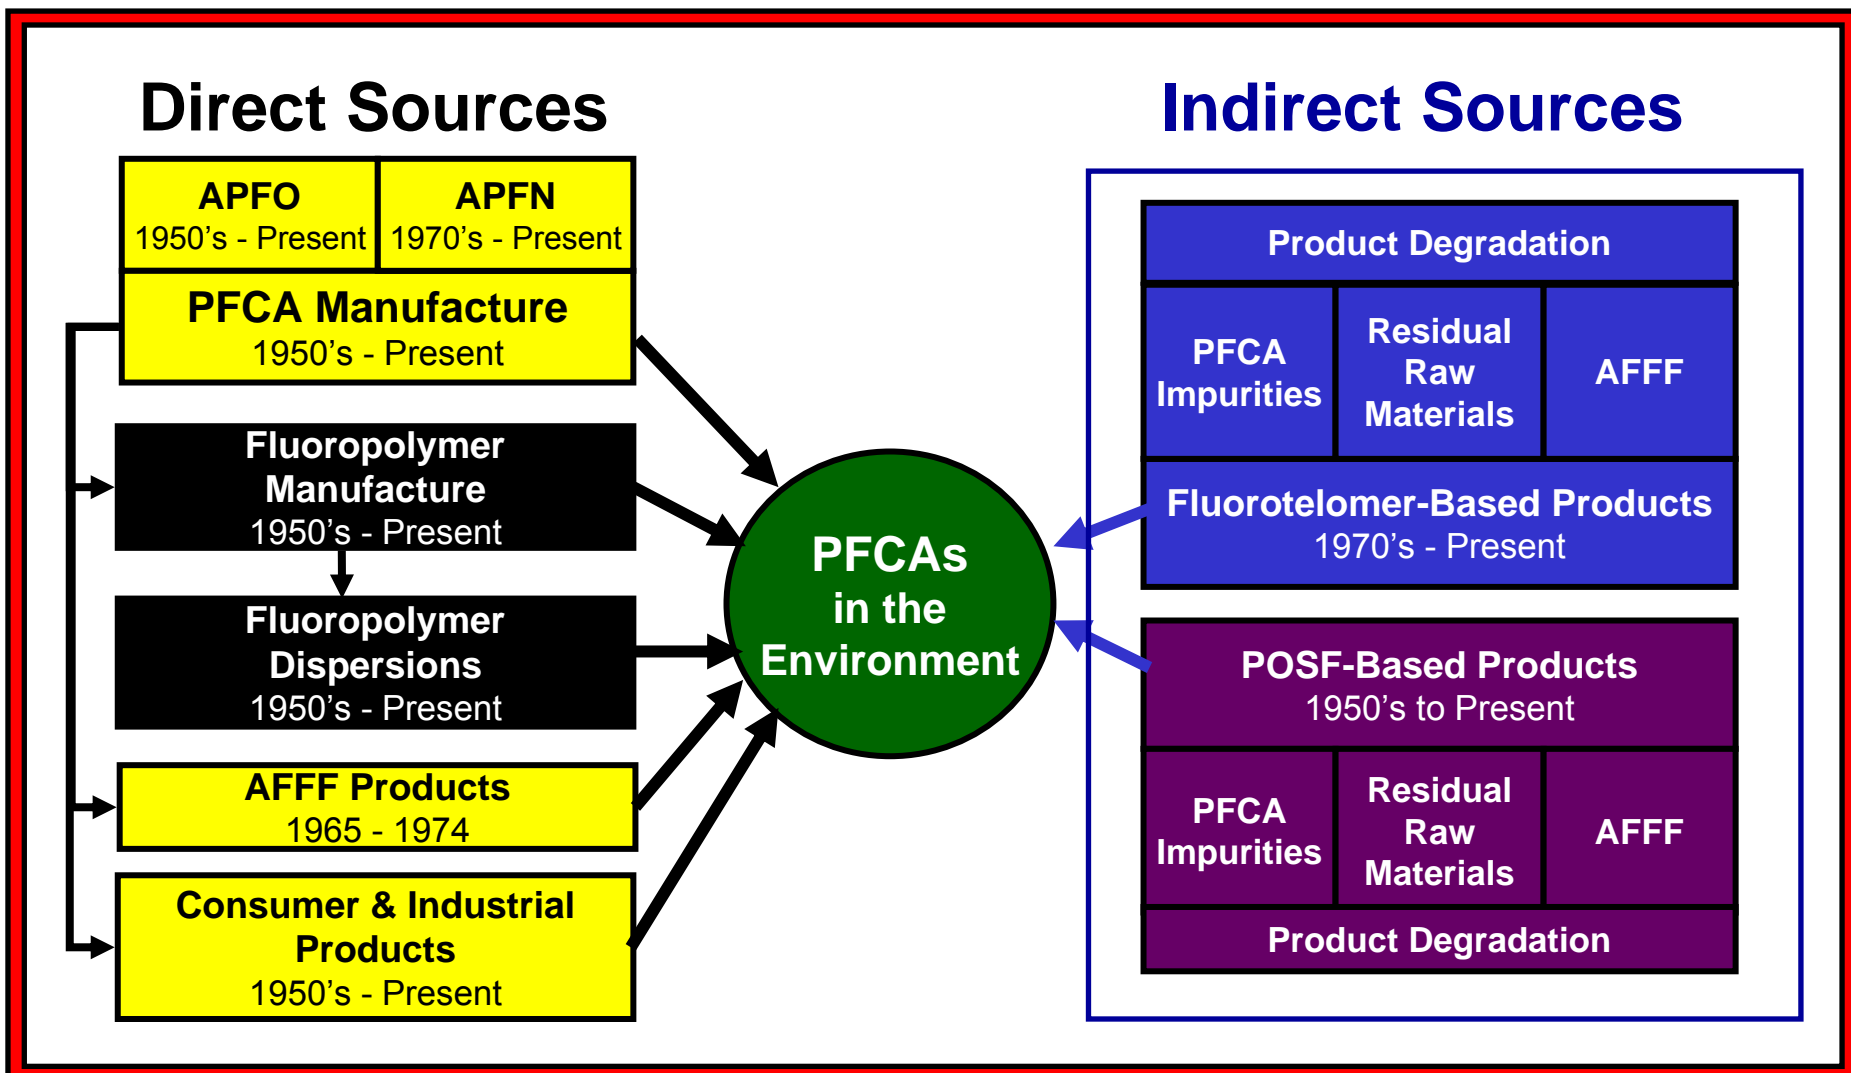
Direct Sources

APFO
1950's - Present

APFN
1970's - Present

PFCA Manufacture
1950's - Present

Fluoropolymer Manufacture
1950's - Present

Fluoropolymer Dispersions
1950's - Present

AFFF Products
1965 - 1974

Consumer & Industrial Products
1950's - Present

PFCAs in the Environment

Indirect Sources

Product Degradation

PFCA Impurities

Residual Raw Materials

AFFF

Fluorotelomer-Based Products
1970's - Present

POSF-Based Products
1950's to Present

PFCA Impurities

Residual Raw Materials

AFFF

Product Degradation